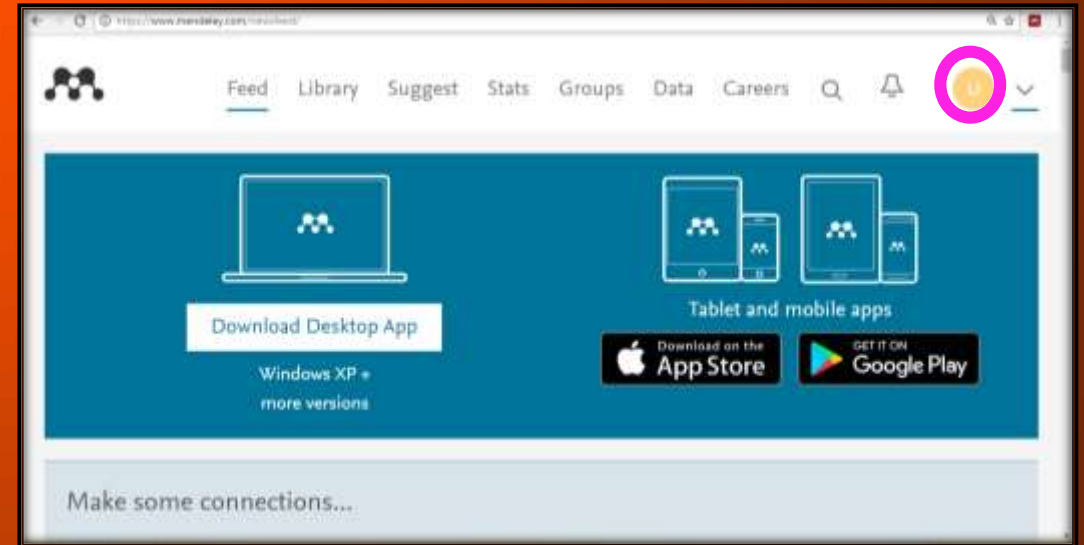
https://www.mendeley.com/newsfeed/

Feed Library Suggest Stats Groups Data Careers

LI

Download Desktop App

Windows XP + more versions

Tablet and mobile apps

Download on the App Store

GET IT ON Google Play

Make some connections...